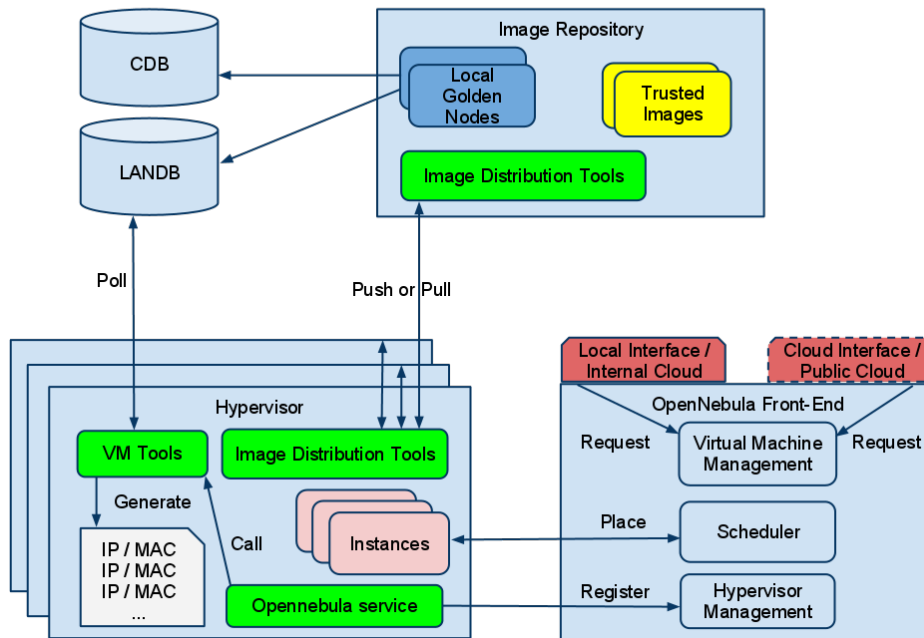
CDB

LANDB

Image Repository

Local Golden Nodes

Trusted Images

Image Distribution Tools

Poll

Push or Pull

Local Interface / Internal Cloud

Cloud Interface / Public Cloud

Hypervisor

OpenNebula Front-End

Request

Virtual Machine Management

Request

VM Tools

Image Distribution Tools

Generate

Call

Instances

Place

Scheduler

IP / MAC
IP / MAC
IP / MAC
...

Opennebula service

Register

Hypervisor Management